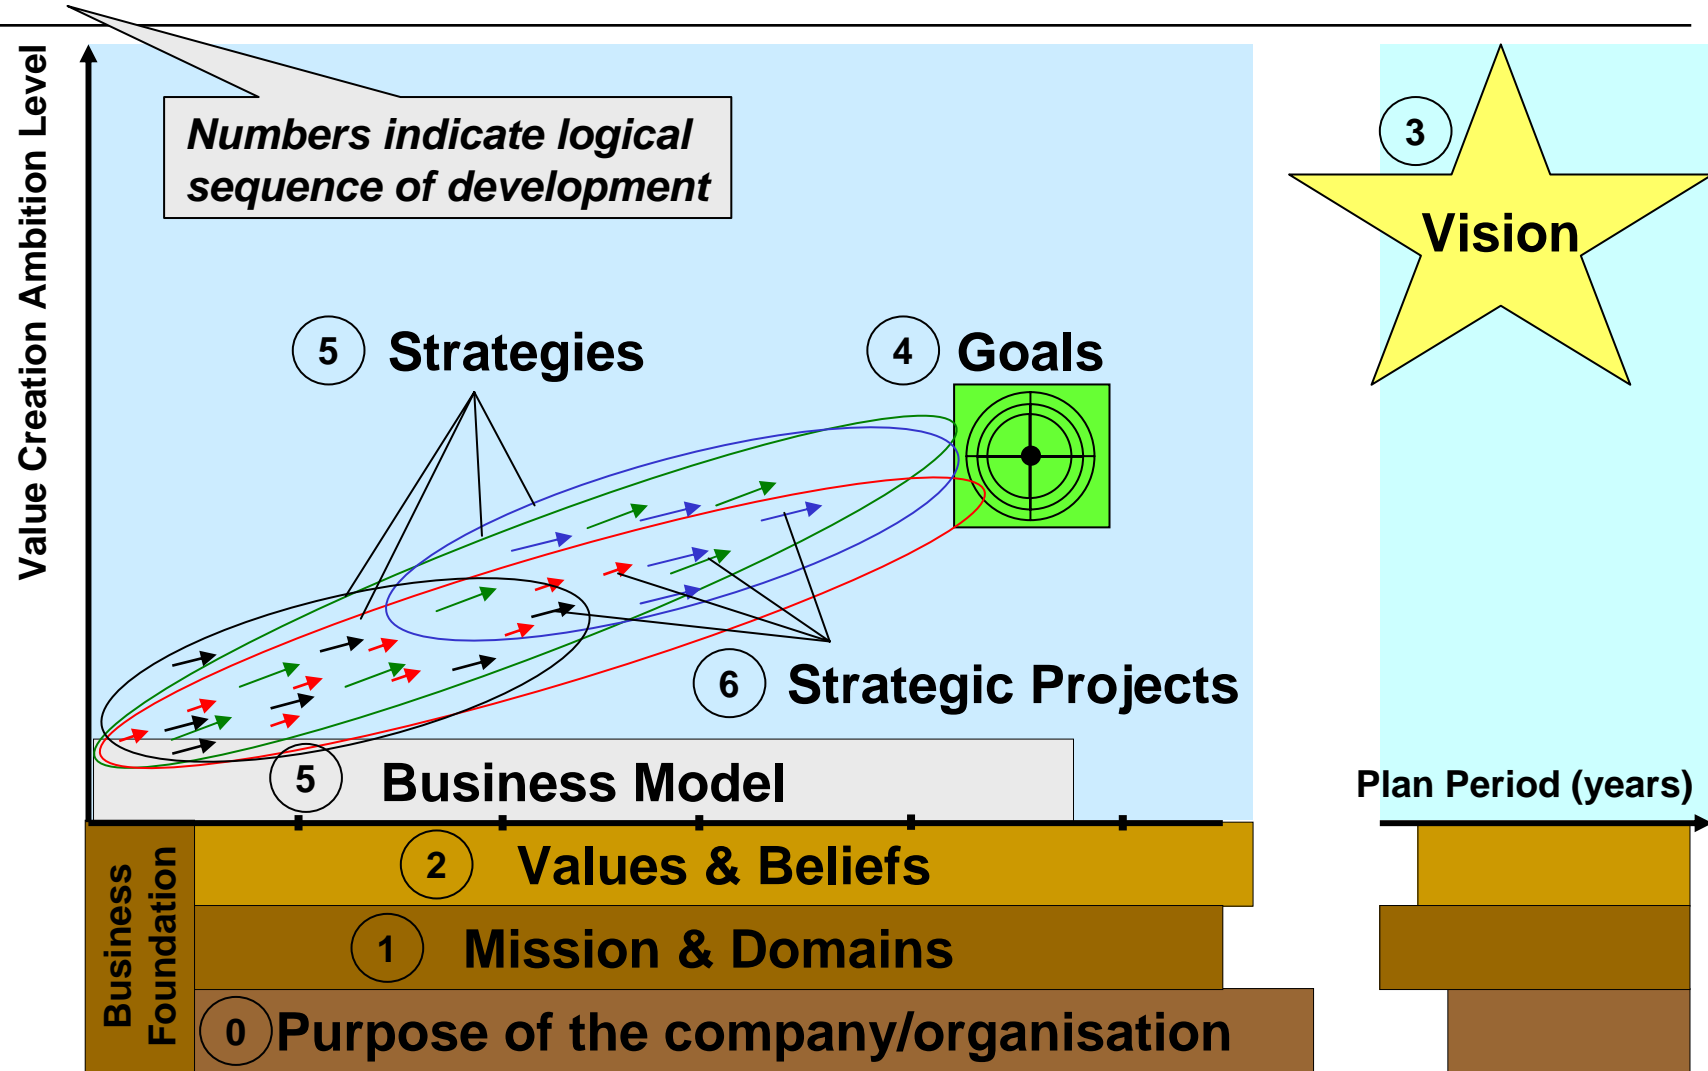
Value Creation Ambition Level

Numbers indicate logical sequence of development

3
Vision

5 Strategies

4 Goals

6 Strategic Projects

5 Business Model

Plan Period (years)

Business Foundation

2 Values & Beliefs

1 Mission & Domains

0 Purpose of the company/organisation